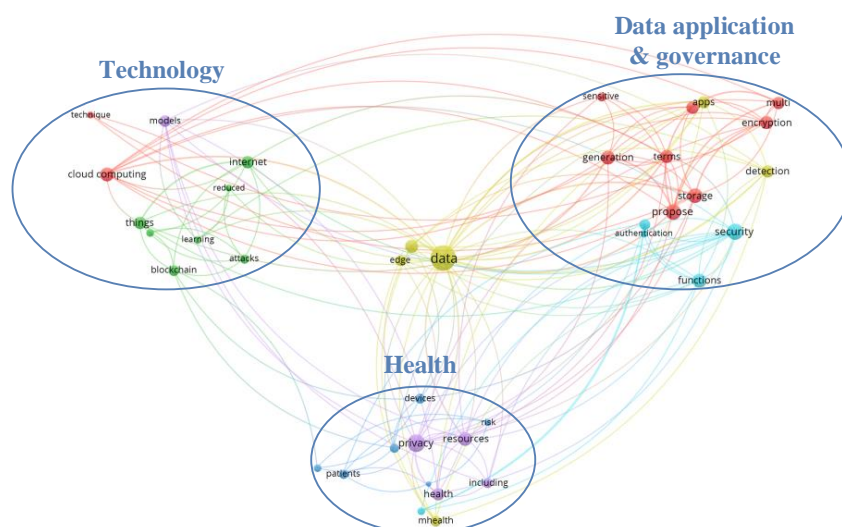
Technology

technique
models
internet
cloud computing
reduced
things
learning
attacks
blockchain

Data application & governance

sensitive
apps
multi
encryption
generation
terms
detection
storage
propose
authentication
security
functions

edge
data

Health

devices
risk
privacy
resources
patients
including
health
mhealth